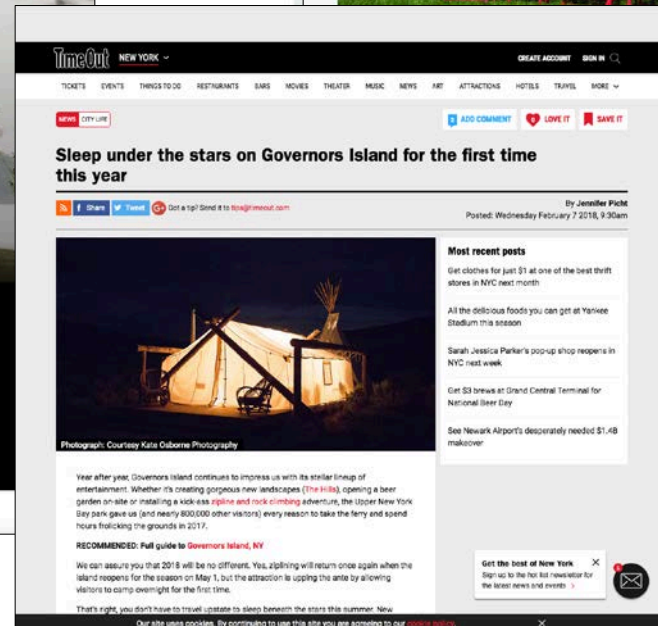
TimeOut NEW YORK

CREATE ACCOUNT SIGN IN

TICKETS EVENTS THINGS TO DO RESTAURANTS BARS MOVIES THEATER MUSIC NEWS ART ATTRACTIONS HOTELS TRAVEL MORE

NEWS CITY LIFE

ADD COMMENT LOVE IT SAVE IT

Sleep under the stars on Governors Island for the first time this year

f Share Tweet Got a tip? Send it to tips@timeout.com

By Jennifer Picht
Posted: Wednesday February 7 2018, 9:30am

Photograph: Courtesy Kate Osborne Photography

Most recent posts

Get clothes for just $1 at one of the best thrift stores in NYC next month

All the delicious foods you can get at Yankee Stadium this season

Sarah Jessica Parker's pop-up shop reopens in NYC next week

Get $3 brews at Grand Central Terminal for National Beer Day

See Newark Airport's desperately needed $1.4B makeover

Year after year, Governors Island continues to impress us with its stellar lineup of entertainment. Whether it's creating gorgeous new landscapes (The Hills), opening a beer garden on-site or installing a kick-ass zipline and rock climbing adventure, the Upper New York Bay park gave us (and nearly 800,000 other visitors) every reason to take the ferry and spend hours frolicking the grounds in 2017.

RECOMMENDED: Full guide to Governors Island, NY

We can assure you that 2018 will be no different. Yes, ziplining will return once again when the island reopens for the season on May 1, but the attraction is upping the ante by allowing visitors to camp overnight for the first time.

That's right, you don't have to travel upstate to sleep beneath the stars this summer. New

Get the best of New York
Sign up to the hot list newsletter for the latest news and events

Our site uses cookies. By continuing to use this site you are agreeing to our cookie policy.